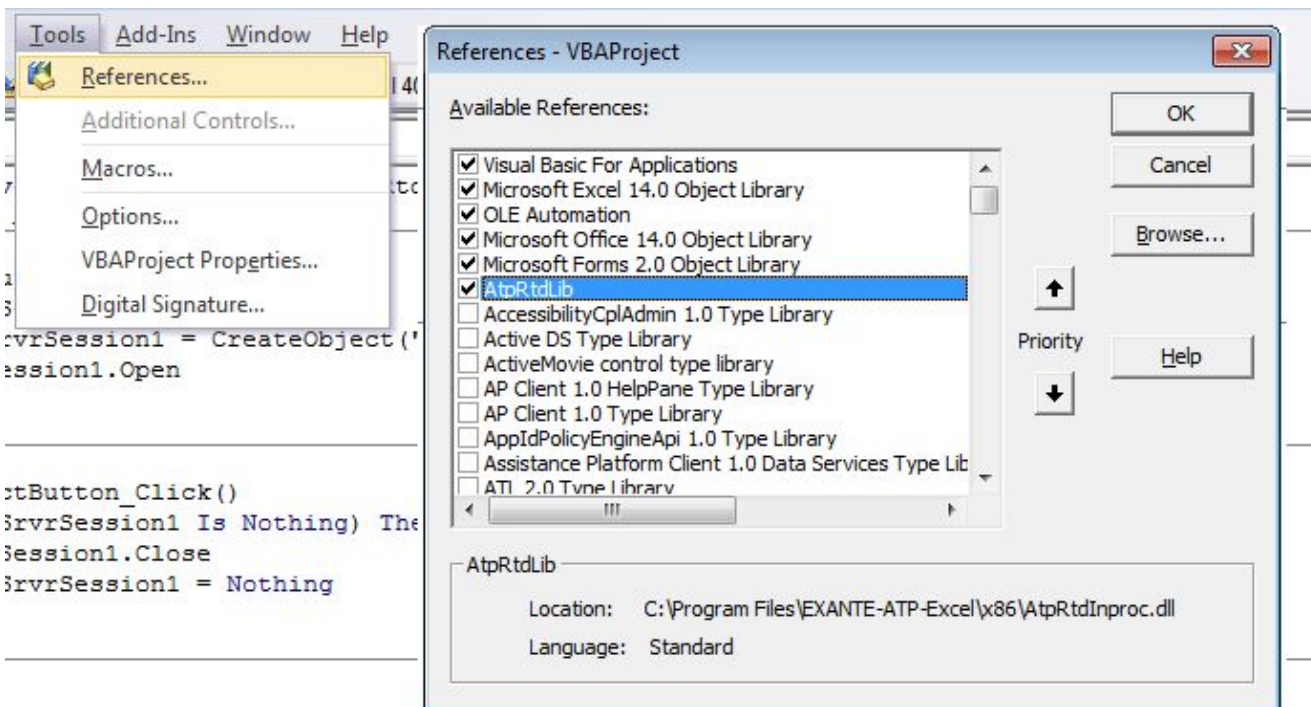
Tools Add-Ins Window Help

References...

Additional Controls...

Macros...

Options...

VBAProject Properties...

Digital Signature...

I 40

7

ito

1

S

rvrSession1 = CreateObject('

ession1.Open

tButton_Click()

SrvrSession1 Is Nothing) The

Session1.Close

SrvrSession1 = Nothing

References - VBAProject

Available References:

OK

Cancel

Browse...

Visual Basic For Applications
Microsoft Excel 14.0 Object Library
OLE Automation
Microsoft Office 14.0 Object Library
Microsoft Forms 2.0 Object Library
AtpRtdLib
AccessibilityCplAdmin 1.0 Type Library
Active DS Type Library
ActiveMovie control type library
AP Client 1.0 HelpPane Type Library
AP Client 1.0 Type Library
AppIdPolicyEngineApi 1.0 Type Library
Assistance Platform Client 1.0 Data Services Type Lib
ATL 2.0 Type Library

Priority

Help

AtpRtdLib

Location: C:\Program Files\EXANTE-ATP-Excel\x86\AtpRtdInproc.dll

Language: Standard